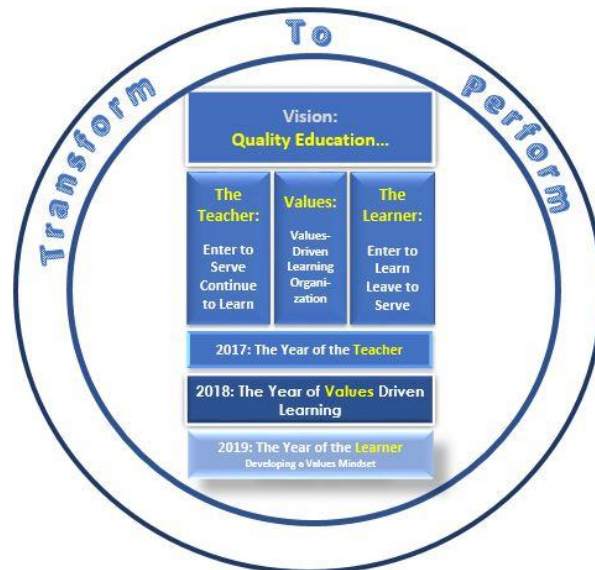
Transform To Perform

Vision:
Quality Education...

The Teacher:
Enter to Serve Continue to Learn

Values:
Values-Driven Learning Organization

The Learner:
Enter to Learn Leave to Serve

2017: The Year of the Teacher

2018: The Year of Values Driven Learning

2019: The Year of the Learner
Developing a Values Mindset